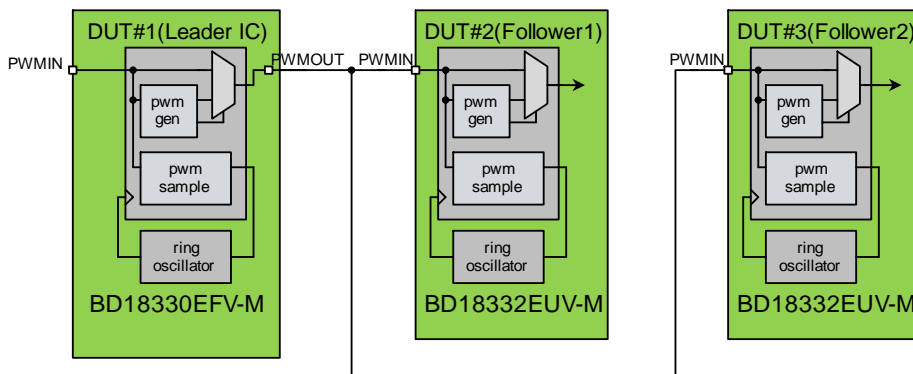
DUT#1(Leader IC)

PWMIN

pwm gen

pwm sample

ring oscillator

BD18330EFV-M

PWMOUT

PWMIN

DUT#2(Follower1)

pwm gen

pwm sample

ring oscillator

BD18332EUV-M

PWMIN

DUT#3(Follower2)

pwm gen

pwm sample

ring oscillator

BD18332EUV-M